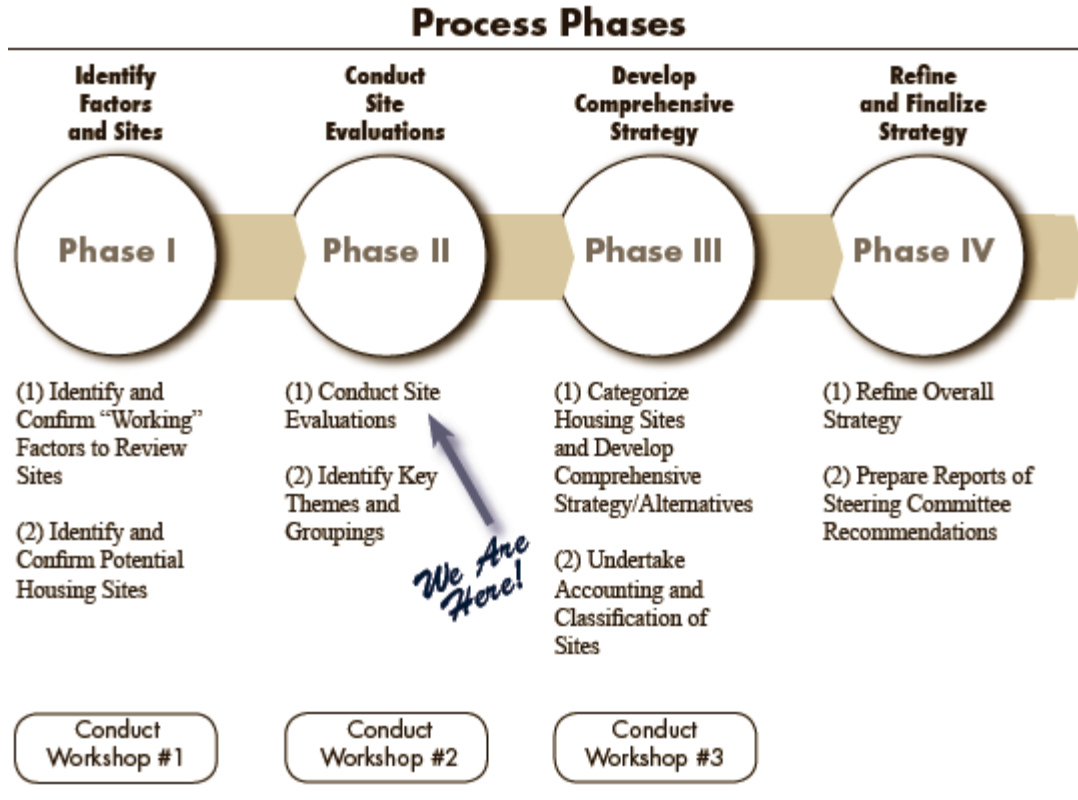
Process Phases

Identify Factors and Sites

Phase I

(1) Identify and Confirm "Working" Factors to Review Sites

(2) Identify and Confirm Potential Housing Sites

Conduct Workshop #1

Conduct Site Evaluations

Phase II

(1) Conduct Site Evaluations

(2) Identify Key Themes and Groupings

We Are Here!

Conduct Workshop #2

Develop Comprehensive Strategy

Phase III

(1) Categorize Housing Sites and Develop Comprehensive Strategy/Alternatives

(2) Undertake Accounting and Classification of Sites

Conduct Workshop #3

Refine and Finalize Strategy

Phase IV

(1) Refine Overall Strategy

(2) Prepare Reports of Steering Committee Recommendations